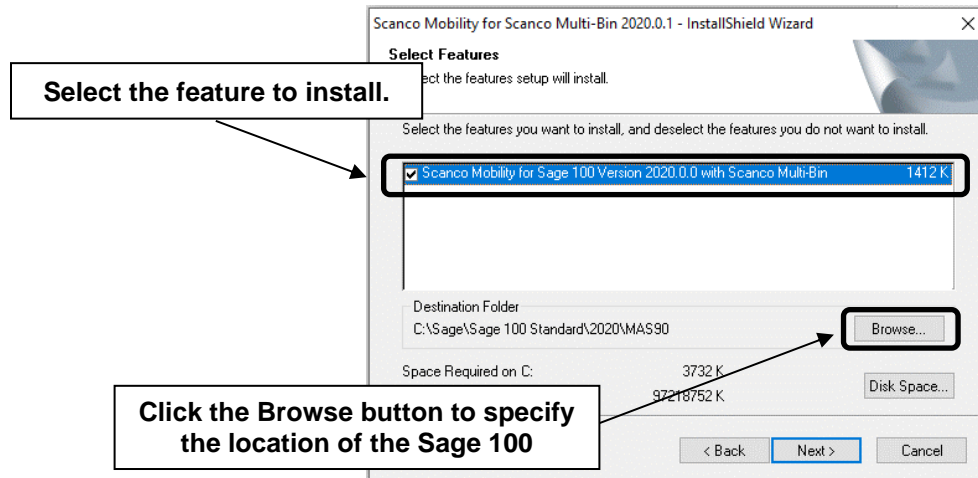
Scanco Mobility for Scanco Multi-Bin 2020.0.1 - InstallShield Wizard

Select Features

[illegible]ect the features setup will install.

Select the feature to install.

Select the features you want to install, and deselect the features you do not want to install.

Scanco Mobility for Sage 100 Version 2020.0.0 with Scanco Multi-Bin 1412 K

Destination Folder

C:\Sage\Sage 100 Standard\2020\MAS90

Browse...

Space Required on C: 3732 K

97218752 K

Disk Space...

Click the Browse button to specify the location of the Sage 100

< Back

Next >

Cancel